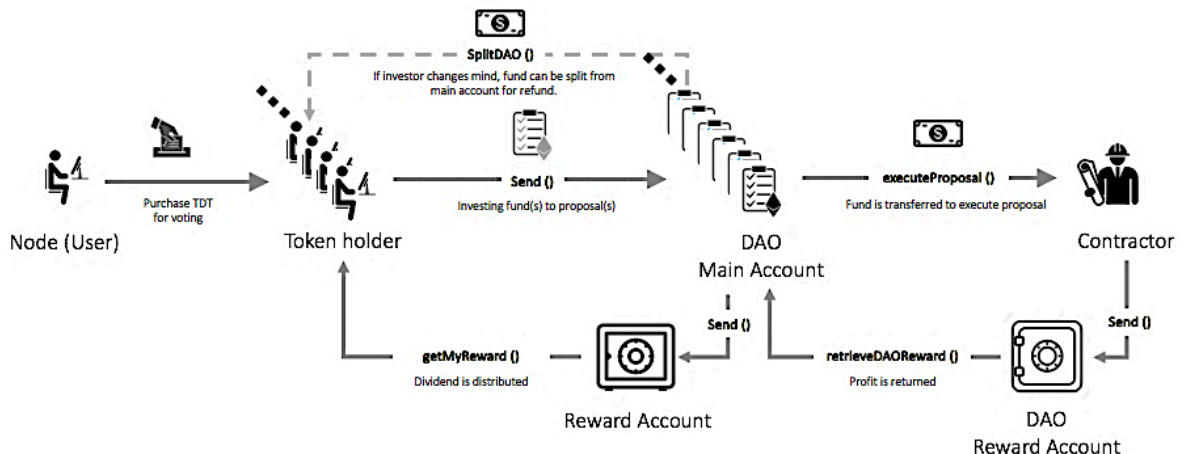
SplitDAO ()
If investor changes mind, fund can be split from main account for refund.

Purchase TDT for voting

Send ()
Investing fund(s) to proposal(s)

executeProposal ()
Fund is transferred to execute proposal

Node (User)

Token holder

DAO
Main Account

Contractor

Send ()

Send ()

getMyReward ()
Dividend is distributed

retrieveDAOReward ()
Profit is returned

Reward Account

DAO
Reward Account